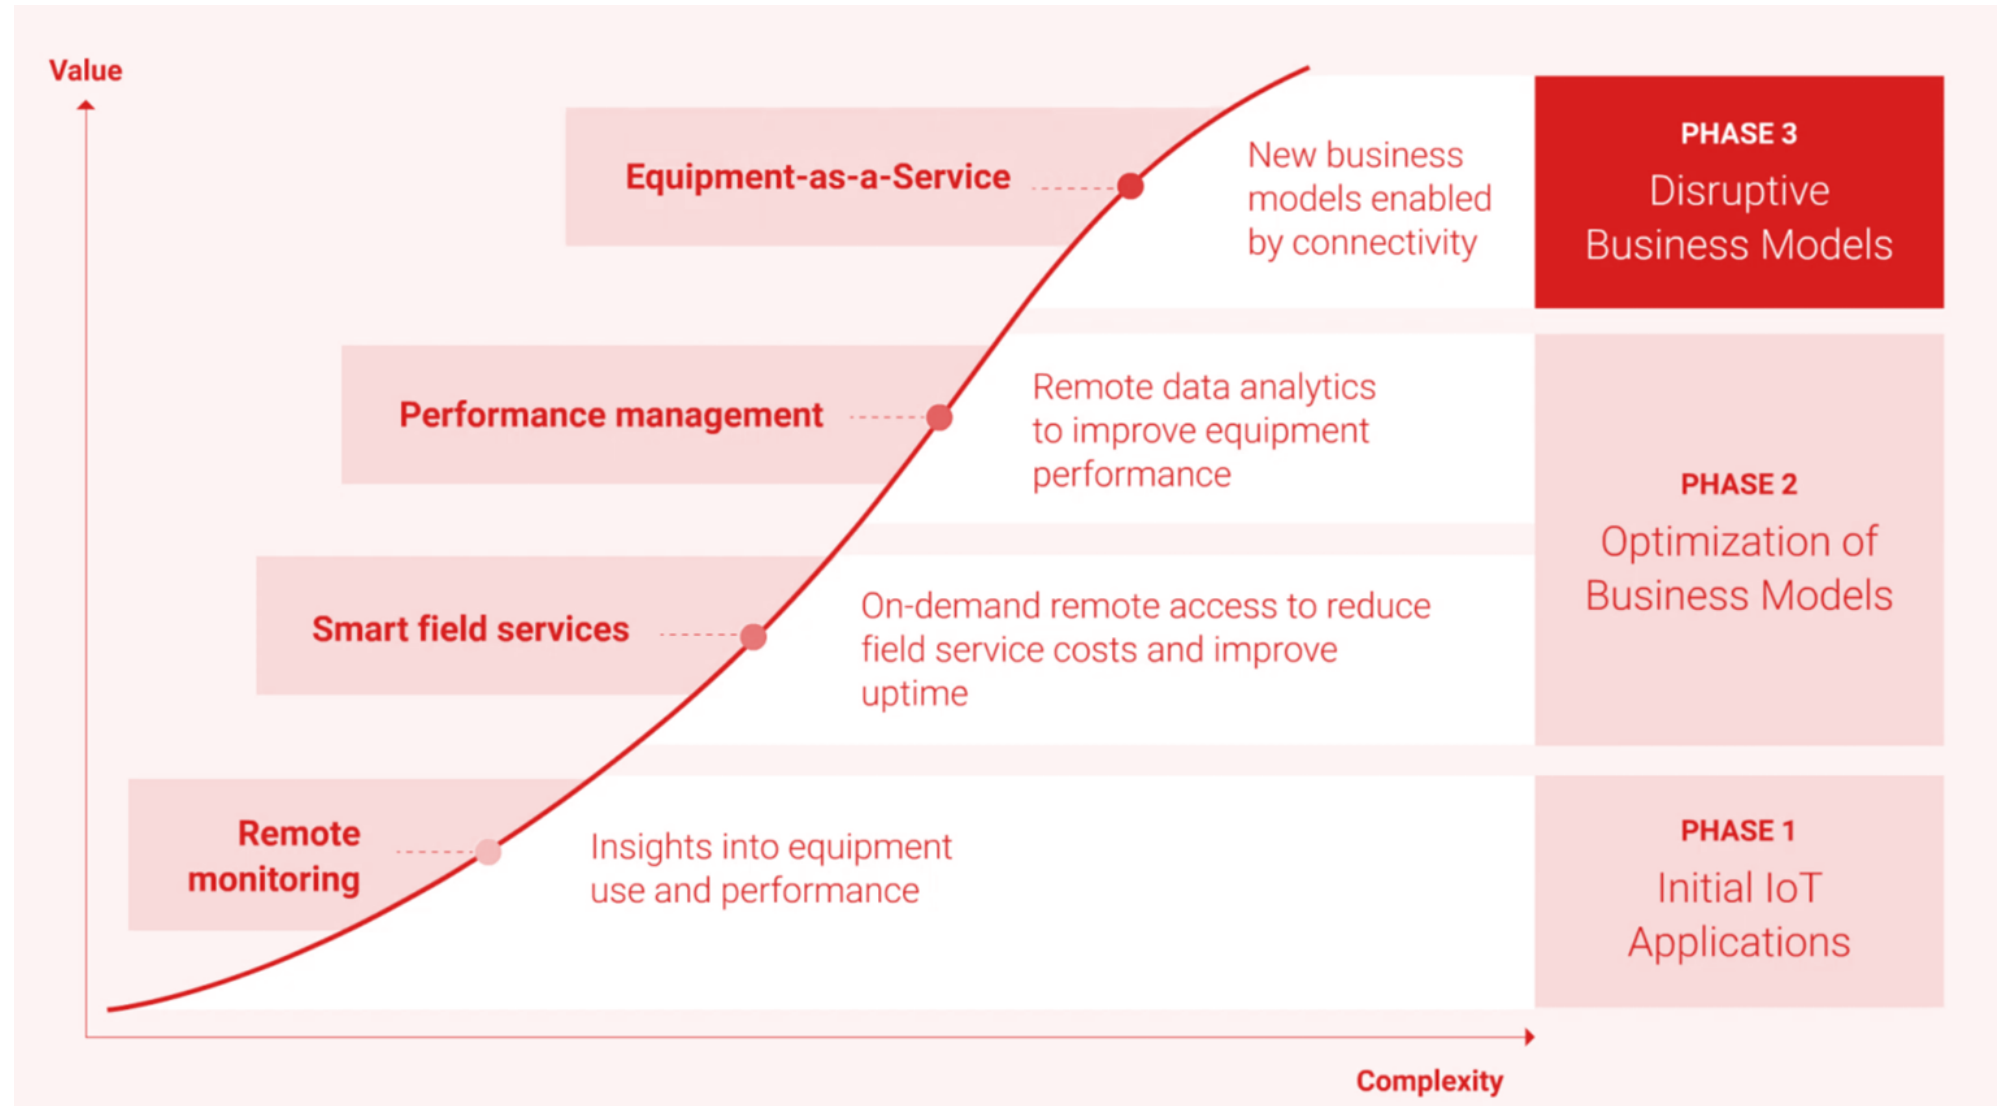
Value

Equipment-as-a-Service

New business models enabled by connectivity

PHASE 3
Disruptive Business Models

Performance management

Remote data analytics to improve equipment performance

PHASE 2
Optimization of Business Models

Smart field services

On-demand remote access to reduce field service costs and improve uptime

Remote monitoring

Insights into equipment use and performance

PHASE 1
Initial IoT Applications

Complexity